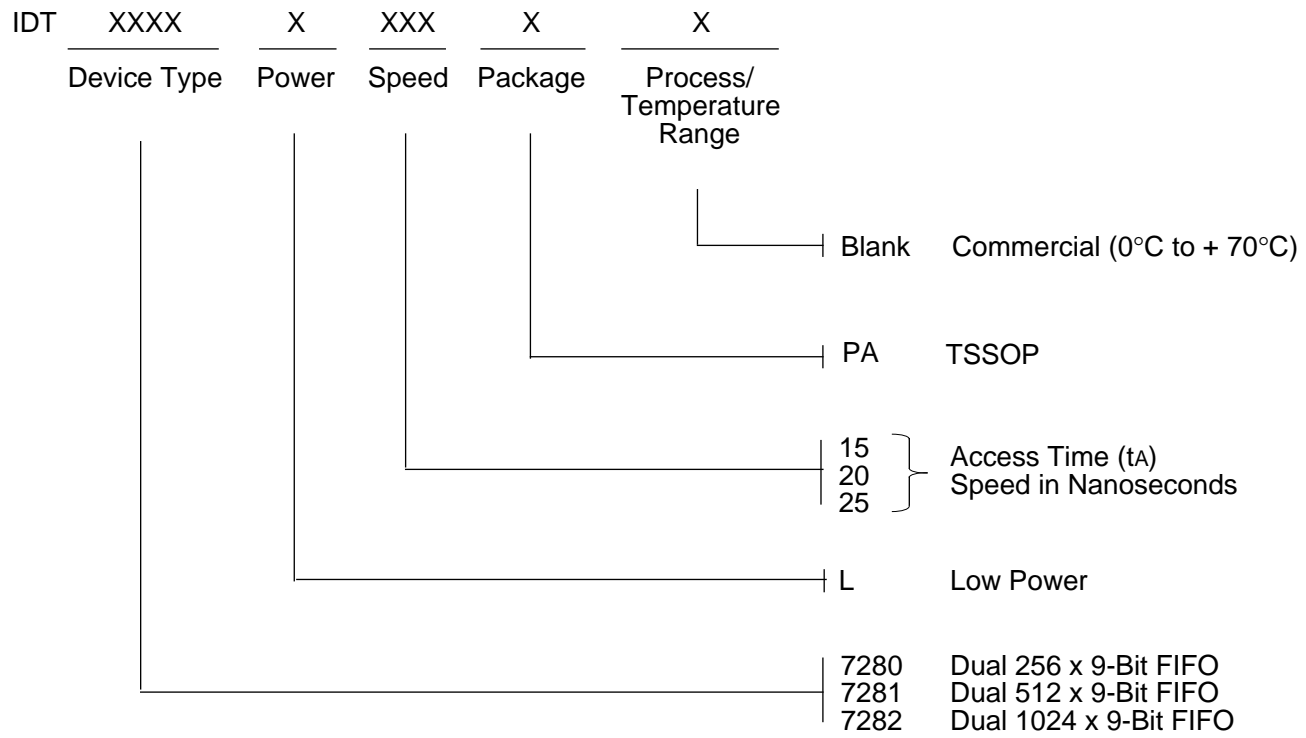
IDT XXXX X XXX X X

Device Type Power Speed Package Process/ Temperature Range

Blank Commercial (0°C to + 70°C)

PA TSSOP

15
20
25
Access Time (tA)
Speed in Nanoseconds

L Low Power

7280 Dual 256 x 9-Bit FIFO
7281 Dual 512 x 9-Bit FIFO
7282 Dual 1024 x 9-Bit FIFO